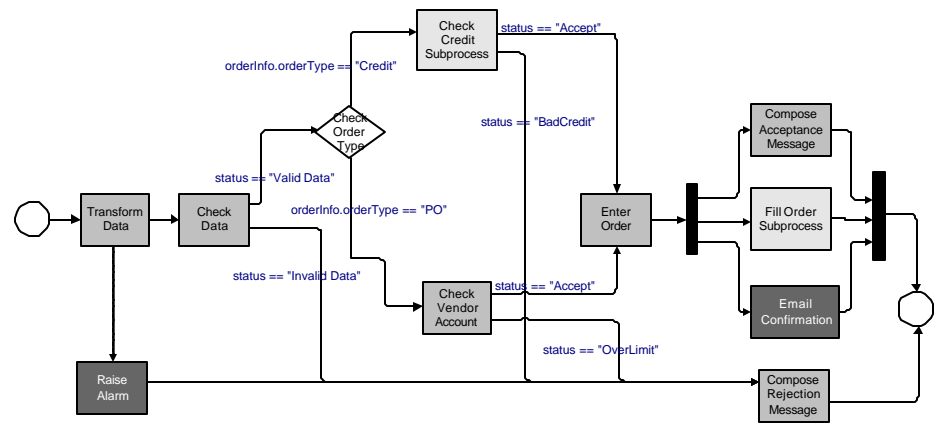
Check Credit Subprocess

status == "Accept"

orderInfo.orderType == "Credit"

Check Order Type

status == "BadCredit"

Compose Acceptance Message

status == "Valid Data"

Transform Data

Check Data

orderInfo.orderType == "PO"

Enter Order

Fill Order Subprocess

status == "Invalid Data"

Check Vendor Account

status == "Accept"

Email Confirmation

status == "OverLimit"

Raise Alarm

Compose Rejection Message